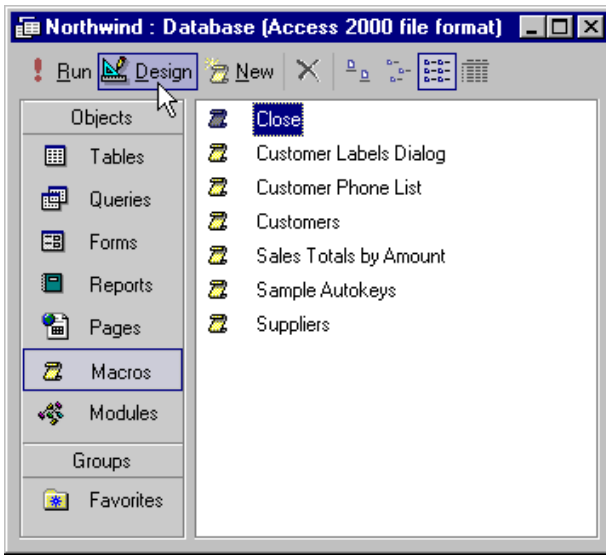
Northwind : Database (Access 2000 file format)

Run Design New

Objects
Tables
Queries
Forms
Reports
Pages
Macros
Modules
Groups
Favorites

Close
Customer Labels Dialog
Customer Phone List
Customers
Sales Totals by Amount
Sample Autokeys
Suppliers